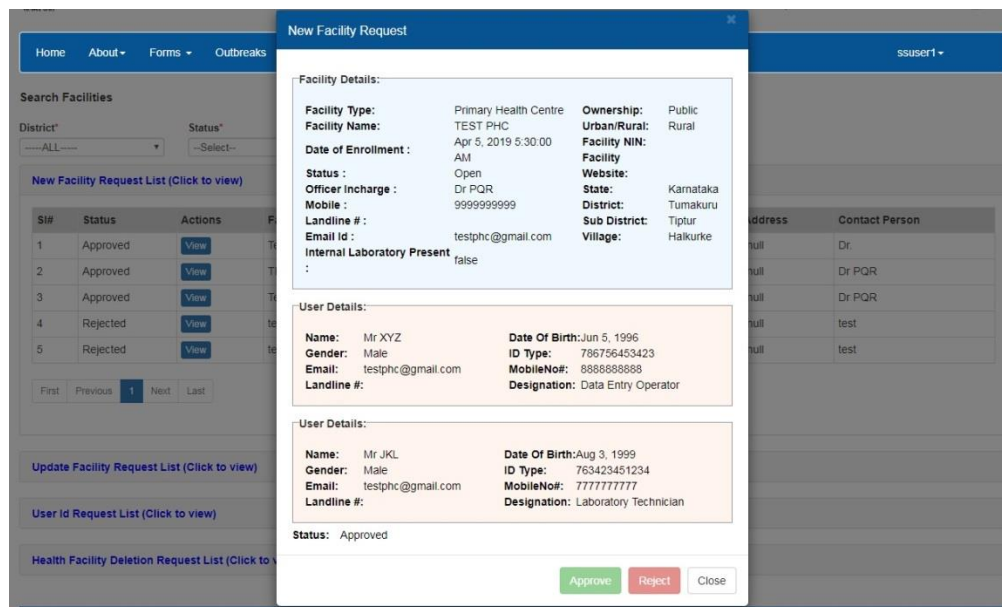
Home About▾ Forms▾ Outbreaks

ssuser1▾

Search Facilities

District*
-----ALL-----

Status*
--Select--

New Facility Request List (Click to view)

| Sl# | Status | Actions | F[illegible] | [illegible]ddress | Contact Person |
|---|---|---|---|---|---|
| 1 | Approved | View | Te | null | Dr. |
| 2 | Approved | View | Tl | null | Dr PQR |
| 3 | Approved | View | Te | null | Dr PQR |
| 4 | Rejected | View | te | null | test |
| 5 | Rejected | View | te | null | test |

First Previous 1 Next Last

Update Facility Request List (Click to view)

User Id Request List (Click to view)

Health Facility Deletion Request List (Click to v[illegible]

New Facility Request

Facility Details:

Facility Type: Primary Health Centre
Facility Name: TEST PHC
Date of Enrollment : Apr 5, 2019 5:30:00 AM
Status : Open
Officer Incharge : Dr PQR
Mobile : 9999999999
Landline # :
Email Id : testphc@gmail.com
Internal Laboratory Present : false

Ownership: Public
Urban/Rural: Rural
Facility NIN:
Facility Website:
State: Karnataka
District: Tumakuru
Sub District: Tiptur
Village: Halkurke

User Details:

Name: Mr XYZ
Gender: Male
Email: testphc@gmail.com
Landline #:

Date Of Birth: Jun 5, 1996
ID Type: 786756453423
MobileNo#: 8888888888
Designation: Data Entry Operator

User Details:

Name: Mr JKL
Gender: Male
Email: testphc@gmail.com
Landline #:

Date Of Birth: Aug 3, 1999
ID Type: 763423451234
MobileNo#: 7777777777
Designation: Laboratory Technician

Status: Approved

Approve Reject Close